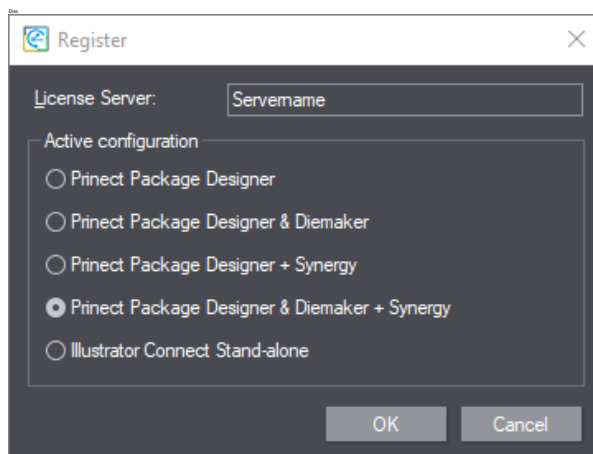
Register

License Server: Servername

Active configuration

Prinect Package Designer

Prinect Package Designer & Diemaker

Prinect Package Designer + Synergy

Prinect Package Designer & Diemaker + Synergy

Illustrator Connect Stand-alone

OK

Cancel